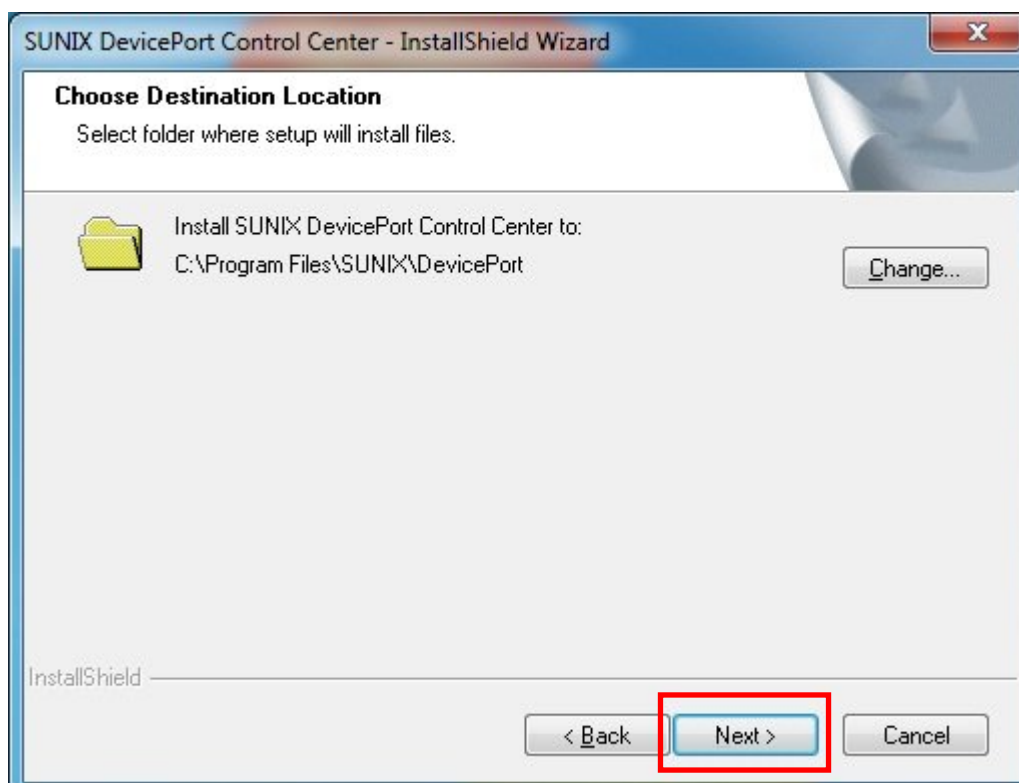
SUNIX DevicePort Control Center - InstallShield Wizard

x

Choose Destination Location

Select folder where setup will install files.

Install SUNIX DevicePort Control Center to:

C:\Program Files\SUNIX\DevicePort

Change...

InstallShield

< Back

Next >

Cancel